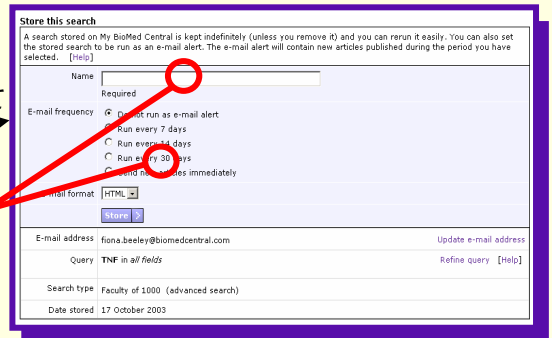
Store this search

A search stored on My BioMed Central is kept indefinitely (unless you remove it) and you can rerun it easily. You can also set the stored search to be run as an e-mail alert. The e-mail alert will contain new articles published during the period you have selected. [Help]

| | |
|---|---|
| Name | Required |
| E-mail frequency | Do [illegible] run as e-mail alert<br>Run every 7 days<br>Run every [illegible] days<br>Run every 30 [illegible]ays<br>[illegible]end ne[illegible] articles immediately |
| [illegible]mail format | HTML<br>Store |
| E-mail address | fiona.beeley@biomedcentral.com Update e-mail address |
| Query | TNF in *all fields* Refine query [Help] |
| Search type | Faculty of 1000 (advanced search) |
| Date stored | 17 October 2003 |